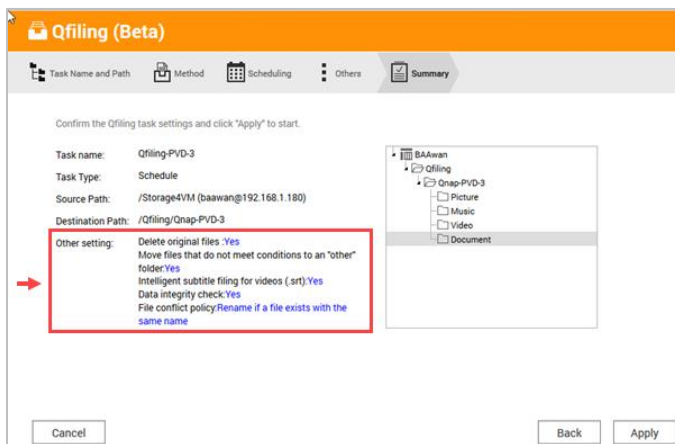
Qfiling (Beta)

Task Name and Path
Method
Scheduling
Others
Summary

Confirm the Qfiling task settings and click "Apply" to start.

Task name: Qfiling-PVD-3
Task Type: Schedule
Source Path: /Storage4VM (baawan@192.168.1.180)
Destination Path: /Qfiling/Qnap-PVD-3
Other setting: Delete original files :Yes
Move files that do not meet conditions to an "other" folder:Yes
Intelligent subtitle filing for videos (.srt):Yes
Data integrity check:Yes
File conflict policy:Rename if a file exists with the same name

BAAwan
Qfiling
Qnap-PVD-3
Picture
Music
Video
Document

Cancel
Back
Apply